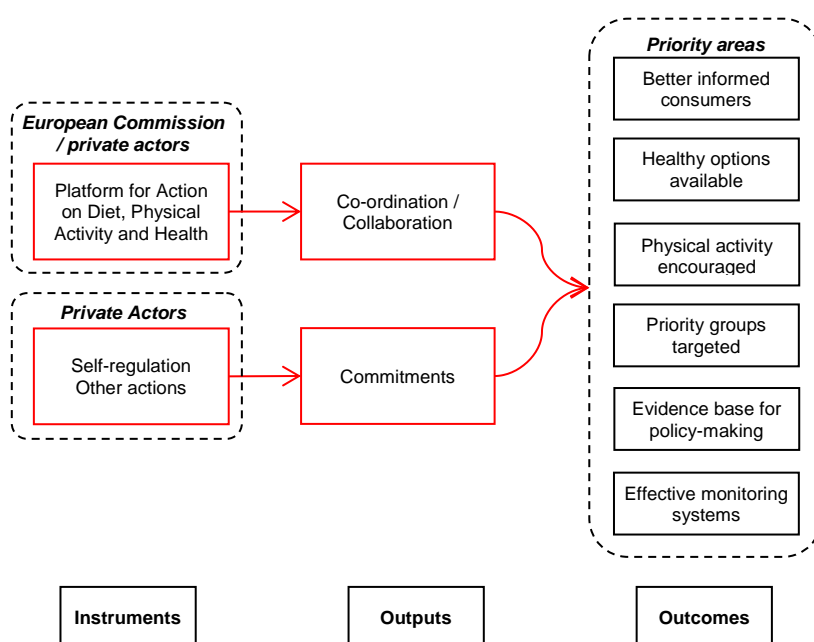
European Commission / private actors

Platform for Action on Diet, Physical Activity and Health

Private Actors

Self-regulation
Other actions

Co-ordination / Collaboration

Commitments

Priority areas

Better informed consumers

Healthy options available

Physical activity encouraged

Priority groups targeted

Evidence base for policy-making

Effective monitoring systems

Instruments

Outputs

Outcomes